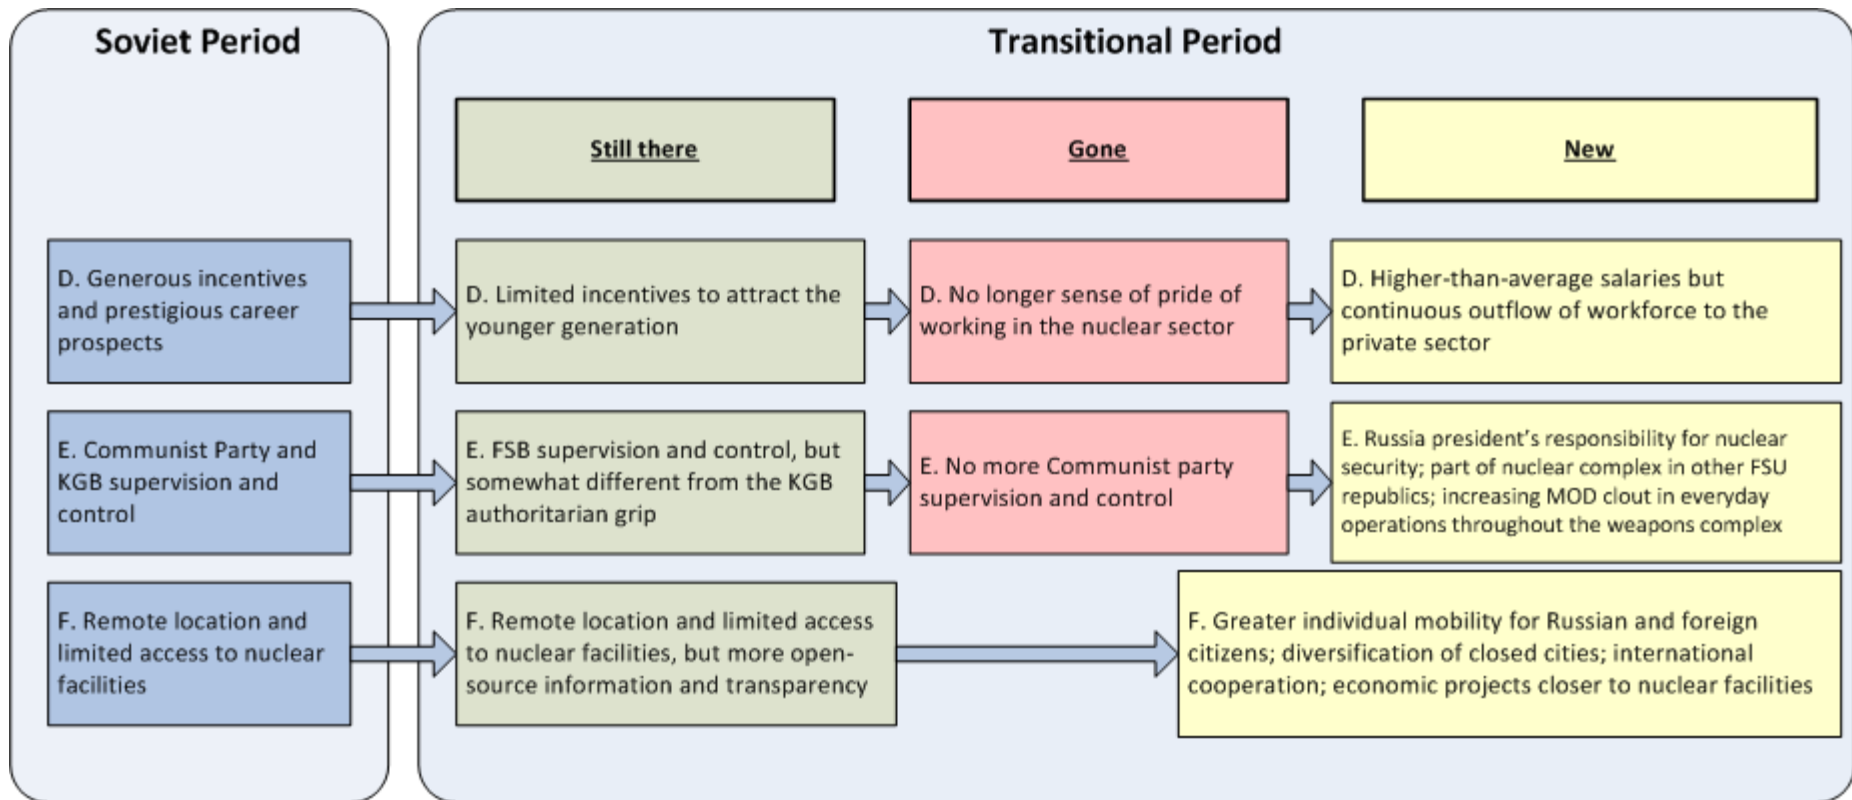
Soviet Period

Transitional Period

Still there

Gone

New

D. Generous incentives and prestigious career prospects

D. Limited incentives to attract the younger generation

D. No longer sense of pride of working in the nuclear sector

D. Higher-than-average salaries but continuous outflow of workforce to the private sector

E. Communist Party and KGB supervision and control

E. FSB supervision and control, but somewhat different from the KGB authoritarian grip

E. No more Communist party supervision and control

E. Russia president's responsibility for nuclear security; part of nuclear complex in other FSU republics; increasing MOD clout in everyday operations throughout the weapons complex

F. Remote location and limited access to nuclear facilities

F. Remote location and limited access to nuclear facilities, but more open-source information and transparency

F. Greater individual mobility for Russian and foreign citizens; diversification of closed cities; international cooperation; economic projects closer to nuclear facilities